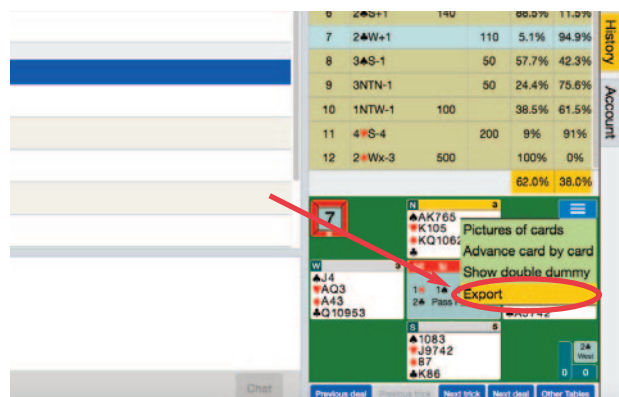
| 6 | 2♣S+1 | 140 | | 88.5% | 11.5% |
|---|---|---|---|---|---|
| 7 | 2♣W+1 | | 110 | 5.1% | 94.9% |
| 8 | 3♠S-1 | | 50 | 57.7% | 42.3% |
| 9 | 3NTN-1 | | 50 | 24.4% | 75.6% |
| 10 | 1NTW-1 | 100 | | 38.5% | 61.5% |
| 11 | 4♥S-4 | | 200 | 9% | 91% |
| 12 | 2♦Wx-3 | 500 | | 100% | 0% |
| | | | | 62.0% | 38.0% |

History
Account

7

N
♠AK765
♥K105
♦KQ1062
♣

W
♠J4
♥AQ3
♦A43
♣Q10953

1♥ 1♠
2♣ Pass

♣A9742

S
♠1083
♥J9742
♦87
♣K86

Pictures of cards
Advance card by card
Show double dummy
Export

2♣
West
0 0

Chat

Previous deal
Previous trick
Next trick
Next deal
Other Tables